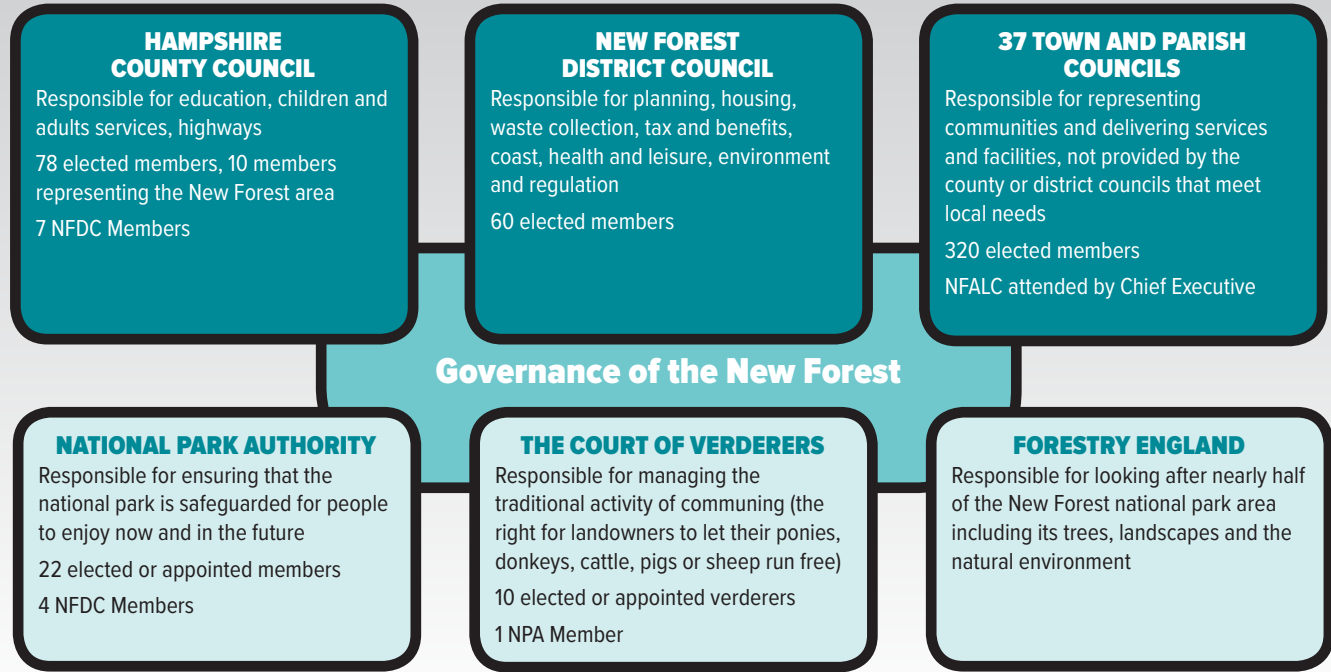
HAMPSHIRE COUNTY COUNCIL
Responsible for education, children and adults services, highways

78 elected members, 10 members representing the New Forest area

7 NFDC Members

NEW FOREST DISTRICT COUNCIL
Responsible for planning, housing, waste collection, tax and benefits, coast, health and leisure, environment and regulation

60 elected members

37 TOWN AND PARISH COUNCILS
Responsible for representing communities and delivering services and facilities, not provided by the county or district councils that meet local needs

320 elected members

NFALC attended by Chief Executive

Governance of the New Forest

NATIONAL PARK AUTHORITY
Responsible for ensuring that the national park is safeguarded for people to enjoy now and in the future

22 elected or appointed members

4 NFDC Members

THE COURT OF VERDERERS
Responsible for managing the traditional activity of communing (the right for landowners to let their ponies, donkeys, cattle, pigs or sheep run free)

10 elected or appointed verderers

1 NPA Member

FORESTRY ENGLAND
Responsible for looking after nearly half of the New Forest national park area including its trees, landscapes and the natural environment